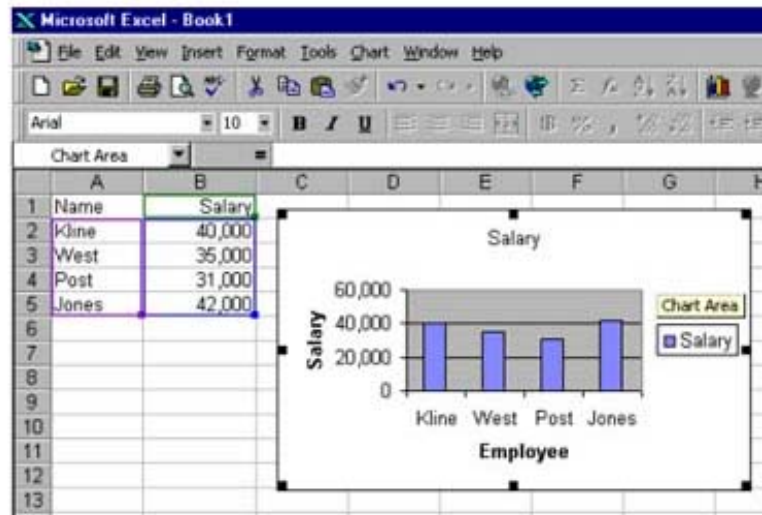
Microsoft Excel - Book1

File Edit View Insert Format Tools Chart Window Help

Arial 10 B I U

Chart Area =

| | A | B | C | D | E | F | G | H |
|---|---|---|---|---|---|---|---|---|
| 1 | Name | Salary | | | | | | |
| 2 | Kline | 40,000 | | | | | | |
| 3 | West | 35,000 | | | | | | |
| 4 | Post | 31,000 | | | | | | |
| 5 | Jones | 42,000 | | | | | | |
| 6 | | | | | | | | |
| 7 | | | | | | | | |
| 8 | | | | | | | | |
| 9 | | | | | | | | |
| 10 | | | | | | | | |
| 11 | | | | | | | | |
| 12 | | | | | | | | |
| 13 | | | | | | | | |

Salary

60,000
40,000
20,000
0

Salary

Kline West Post Jones

Employee

Chart Area

Salary